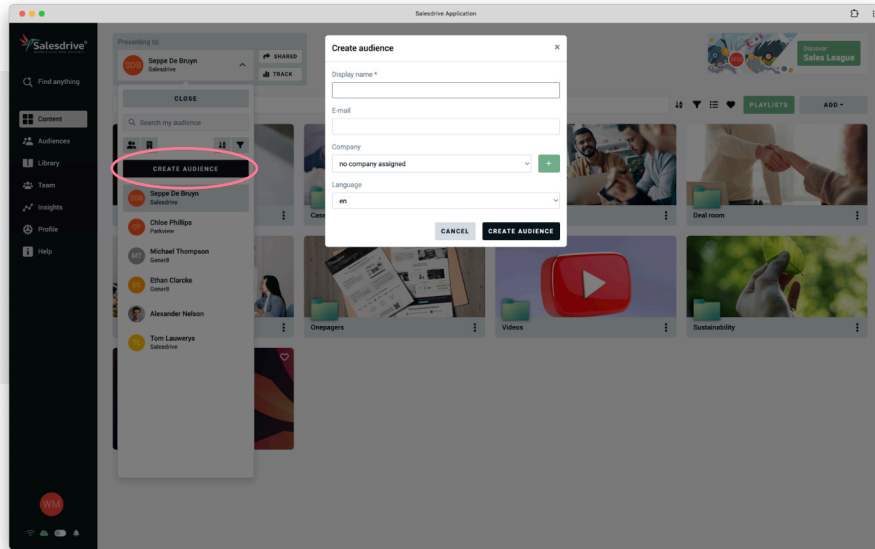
Salesdrive Application

Salesdrive

Find anything

Content
Audiences
Library
Team
Insights
Profile
Help

WM

Presenting to:
SDB Seppe De Bruyn Salesdrive
SHARED
TRACK
CLOSE
Search my audience
CREATE AUDIENCE
SDB Seppe De Bruyn Salesdrive
CP Chloe Phillips Parkview
MT Michael Thompson Gener8
EC Ethan Clarcke Gener8
Alexander Nelson
TL Tom Lauwerys Salesdrive

Create audience
×
Display name *
E-mail
Company
no company assigned
+
Language
en
CANCEL
CREATE AUDIENCE

Discover
Sales League

PLAYLISTS
ADD
Case
Deal room
Onepagers
Videos
Sustainability